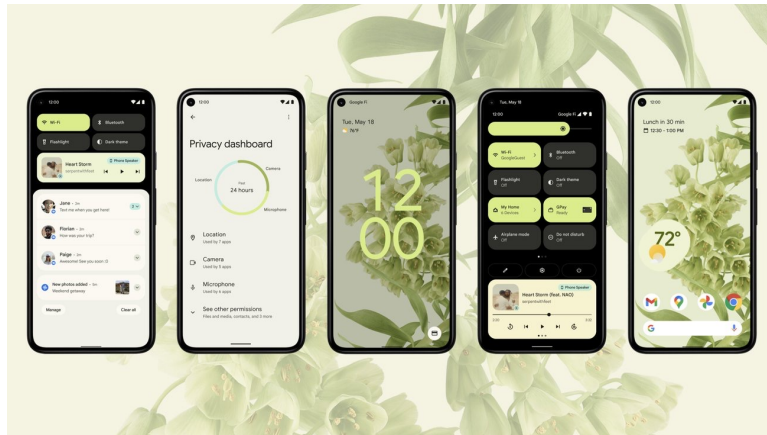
12:00

Wi-Fi
Bluetooth
Flashlight
Dark theme

Heart Storm
serpentwithfeet
Phone Speaker

Jane · 2m
Text me when you get here!

Florian · 5m
How was your trip?

Paige · 9m
Awesome! See you soon :D

New photos added · 5m
Weekend getaway

Manage
Clear all

12:00

Privacy dashboard

Past 24 hours
Location
Camera
Microphone

Location
Used by 7 apps

Camera
Used by 5 apps

Microphone
Used by 6 apps

See other permissions
Files and media, contacts, and 3 more

Google Fi

Tue, May 18
74°F

12
00

Tue, May 18
12:00
Google Fi

Wi-Fi
GoogleGuest

Bluetooth
Off

Flashlight
Off

Dark theme
Off

My Home
4 Devices

GPay
Ready

Airplane mode
Off

Do not disturb
Off

Phone Speaker
Heart Storm (feat. NAO)
serpentwithfeet

2:20
4:11

12:00

Lunch in 30 min
12:30 - 1:00 PM

72°

G